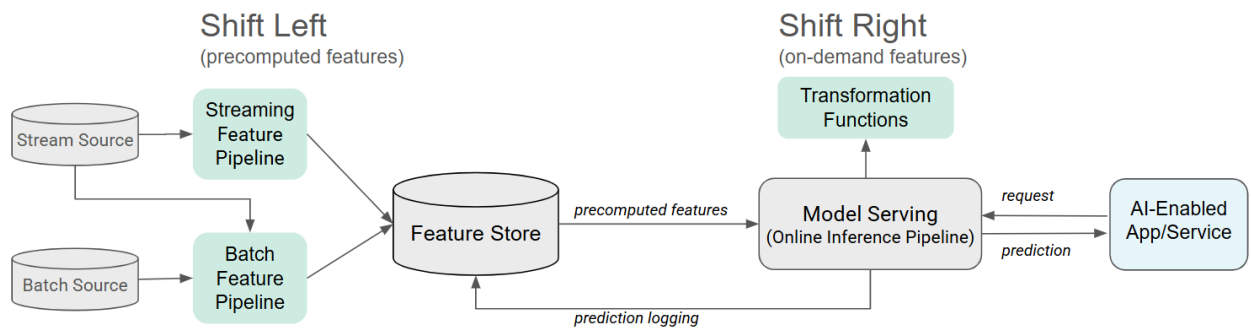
Shift Left
(precomputed features)

Shift Right
(on-demand features)

Stream Source

Streaming Feature Pipeline

Transformation Functions

Feature Store

precomputed features

Model Serving
(Online Inference Pipeline)

request

prediction

AI-Enabled App/Service

Batch Source

Batch Feature Pipeline

prediction logging